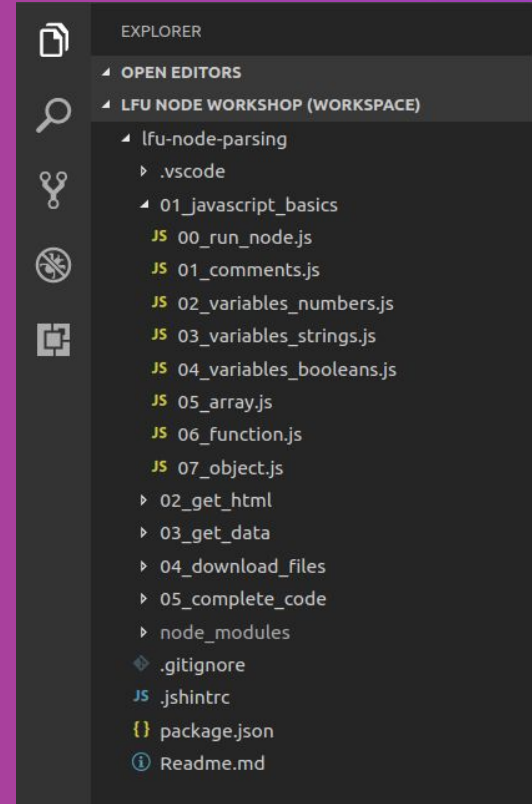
EXPLORER

OPEN EDITORS

LFU NODE WORKSHOP (WORKSPACE)

lfu-node-parsing

.vscode

01_javascript_basics

JS 00_run_node.js

JS 01_comments.js

JS 02_variables_numbers.js

JS 03_variables_strings.js

JS 04_variables_booleans.js

JS 05_array.js

JS 06_function.js

JS 07_object.js

02_get_html

03_get_data

04_download_files

05_complete_code

node_modules

.gitignore

JS .jshintrc

{} package.json

Readme.md